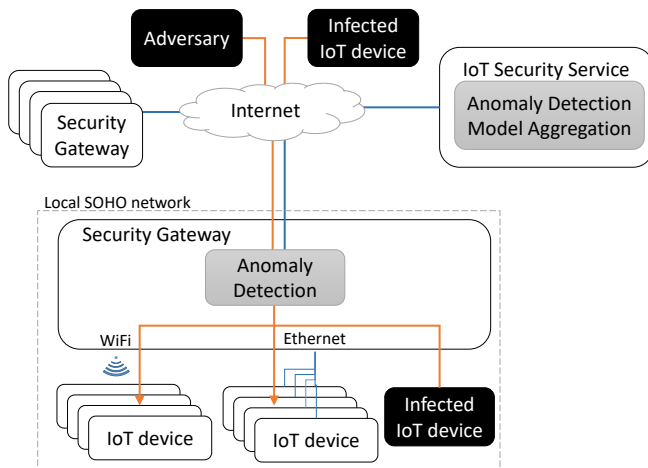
Adversary

Infected IoT device

IoT Security Service

Anomaly Detection Model Aggregation

Internet

Security Gateway

Local SOHO network

Security Gateway

Anomaly Detection

WiFi

Ethernet

IoT device

IoT device

Infected IoT device